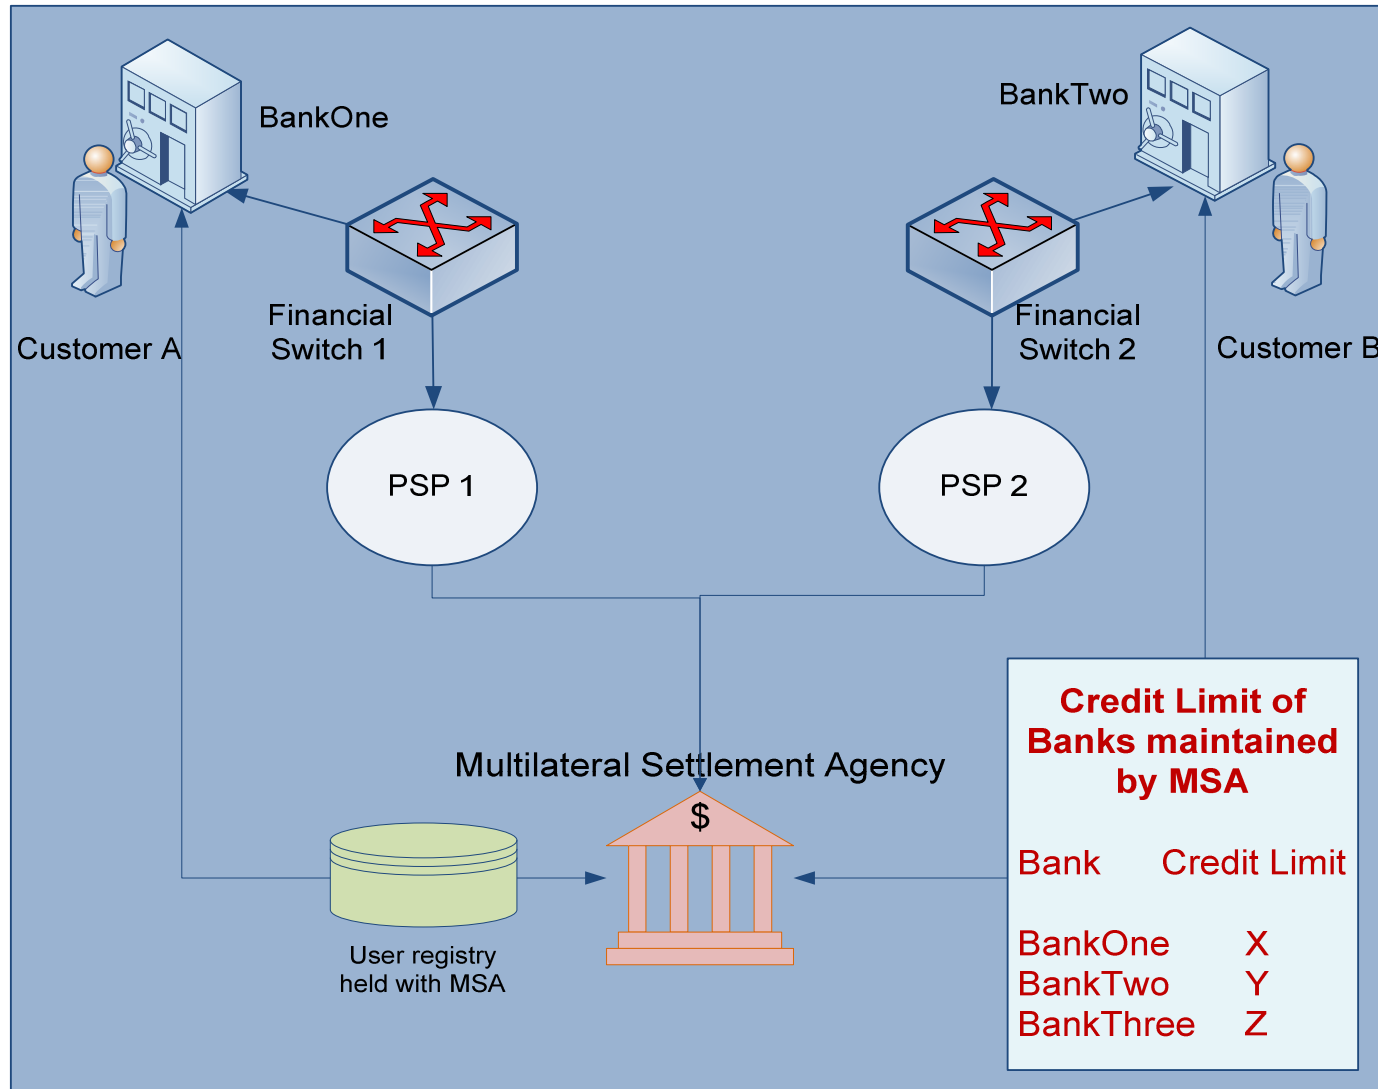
BankOne

BankTwo

Customer A

Financial Switch 1

Financial Switch 2

Customer B

PSP 1

PSP 2

Multilateral Settlement Agency

$

User registry held with MSA

Credit Limit of Banks maintained by MSA

| Bank | Credit Limit |
|---|---|
| BankOne | X |
| BankTwo | Y |
| BankThree | Z |